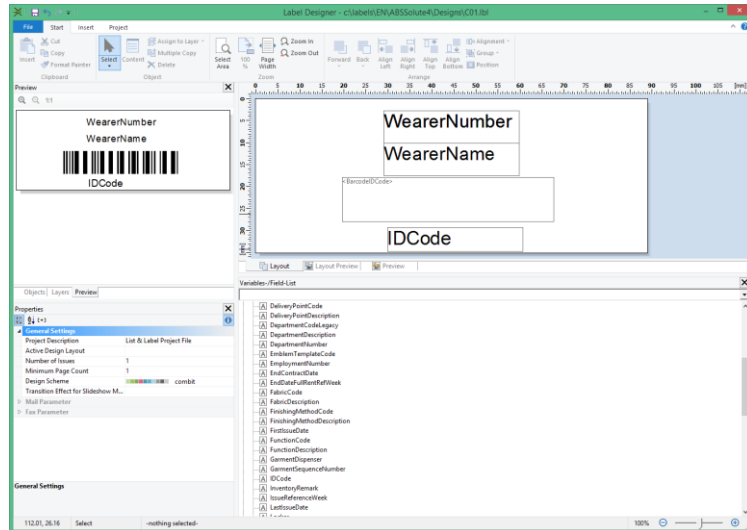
Label Designer - c:\labels\EN\ABSSolute4\Designs\C01.lbl

File Start Insert Project

Insert Cut Copy Format Painter Clipboard
Select Content Assign to Layer Multiple Copy Delete Object
Select Area 100 % Page Width Zoom In Zoom Out Zoom
Forward Back Align Left Align Right Align Top Align Bottom Alignment Group Position Arrange

Preview

WearerNumber
WearerName
IDCode

Objects Layers Preview

Properties
General Settings
Project Description | List & Label Project File
Active Design Layout
Number of Issues | 1
Minimum Page Count | 1
Design Scheme | combit
Transition Effect for Slideshow M...
Mail Parameter
Fax Parameter

General Settings

WearerNumber
WearerName
<Barcode(IDCode>
IDCode

Layout Layout Preview Preview

Variables-/Field-List
DeliveryPointCode
DeliveryPointDescription
DepartmentCodeLegacy
DepartmentDescription
DepartmentNumber
EmblemTemplateCode
EmploymentNumber
EndContractDate
EndDateFullRentRefWeek
FabricCode
FabricDescription
FinishingMethodCode
FinishingMethodDescription
FirstIssueDate
FunctionCode
FunctionDescription
GarmentDispenser
GarmentSequenceNumber
IDCode
InventoryRemark
IssueReferenceWeek
LastIssueDate

112.01, 26.16 Select -nothing selected- 100%